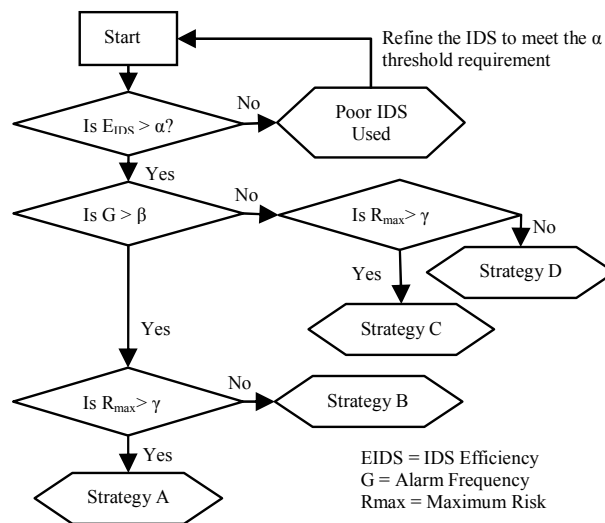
Start

Refine the IDS to meet the α threshold requirement

Is $E_{IDS} > \alpha$?

No

Poor IDS Used

Yes

Is G > β

No

Is $R_{max} > \gamma$

No

Yes

Strategy D

Strategy C

Yes

Is $R_{max} > \gamma$

No

Strategy B

Yes

Strategy A

EIDS = IDS Efficiency
G = Alarm Frequency
Rmax = Maximum Risk